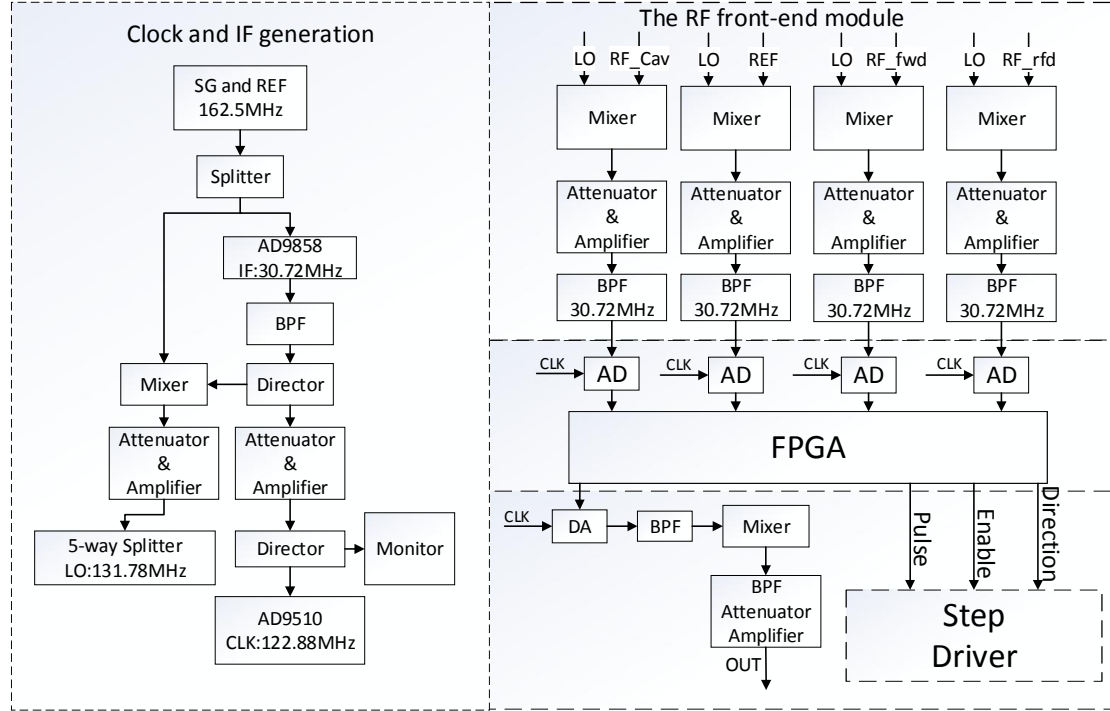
Clock and IF generation

SG and REF
162.5MHz

Splitter

AD9858
IF:30.72MHz

BPF

Mixer

Director

Attenuator
&
Amplifier

Attenuator
&
Amplifier

5-way Splitter
LO:131.78MHz

Director

Monitor

AD9510
CLK:122.88MHz

The RF front-end module

LO RF_Cav
LO REF
LO RF_fwd
LO RF_rfd

Mixer
Mixer
Mixer
Mixer

Attenuator
&
Amplifier

Attenuator
&
Amplifier

Attenuator
&
Amplifier

Attenuator
&
Amplifier

BPF
30.72MHz

BPF
30.72MHz

BPF
30.72MHz

BPF
30.72MHz

CLK AD
CLK AD
CLK AD
CLK AD

FPGA

CLK DA

BPF

Mixer

BPF
Attenuator
Amplifier

OUT

Pulse

Enable

Direction

Step
Driver